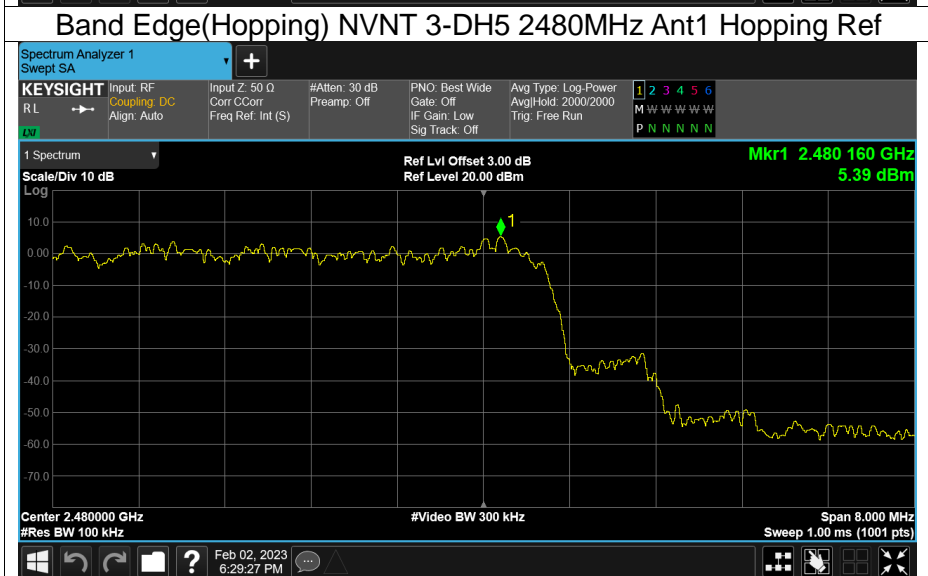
Band Edge(Hopping) NVNT 3-DH5 2480MHz Ant1 Hopping Ref

Spectrum Analyzer 1
Swept SA

KEYSIGHT
RL
LXI

Input: RF
Coupling: DC
Align: Auto

Input Z: 50 Ω
Corr CCorr
Freq Ref: Int (S)

#Atten: 30 dB
Preamp: Off

PNO: Best Wide
Gate: Off
IF Gain: Low
Sig Track: Off

Avg Type: Log-Power
Avg|Hold: 2000/2000
Trig: Free Run

1 2 3 4 5 6
M W W W W W
P N N N N N

1 Spectrum
Scale/Div 10 dB
Log

Ref Lvl Offset 3.00 dB
Ref Level 20.00 dBm

Mkr1 2.480 160 GHz
5.39 dBm

10.0
0.00
-10.0
-20.0
-30.0
-40.0
-50.0
-60.0
-70.0

1

Center 2.480000 GHz
#Res BW 100 kHz

#Video BW 300 kHz

Span 8.000 MHz
Sweep 1.00 ms (1001 pts)

Feb 02, 2023
6:29:27 PM